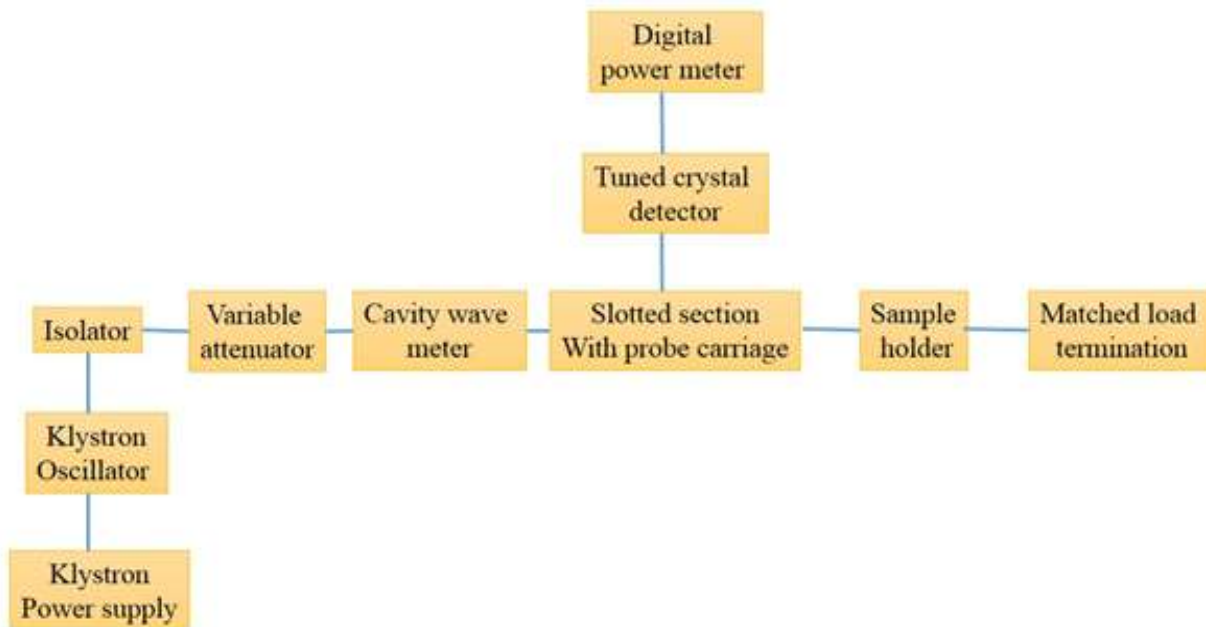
Digital power meter

Tuned crystal detector

Isolator

Variable attenuator

Cavity wave meter

Slotted section With probe carriage

Sample holder

Matched load termination

Klystron Oscillator

Klystron Power supply